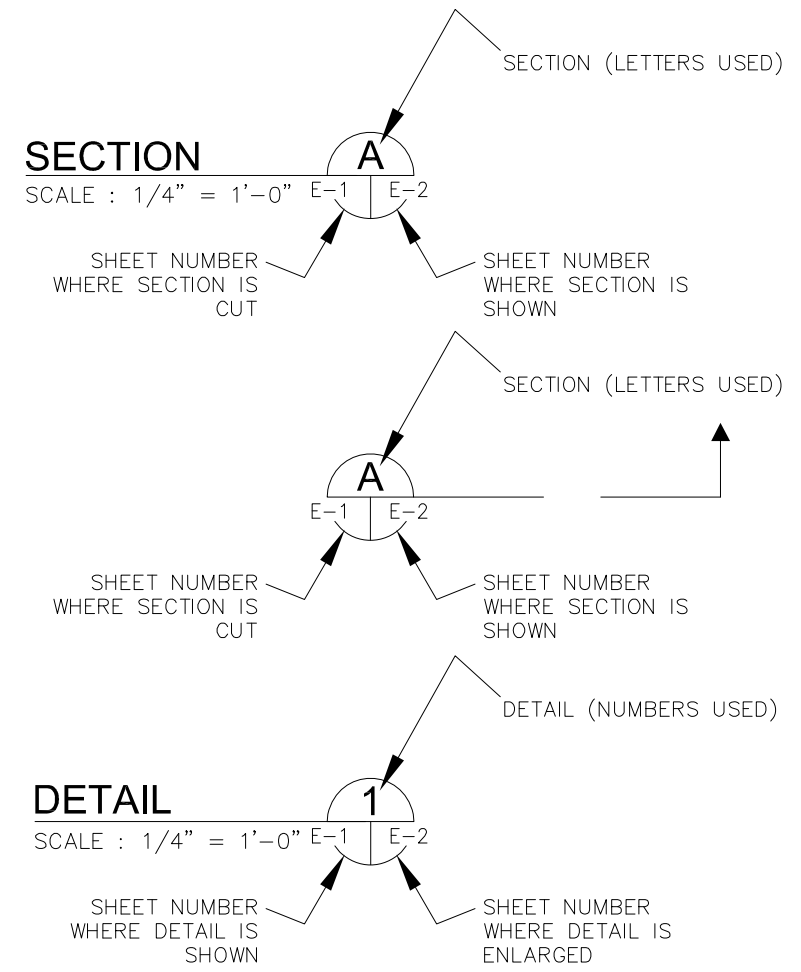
SECTION (LETTERS USED)

SECTION
SCALE : 1/4" = 1'-0"

A
E-1
E-2

SHEET NUMBER WHERE SECTION IS CUT

SHEET NUMBER WHERE SECTION IS SHOWN

SECTION (LETTERS USED)

A
E-1
E-2

SHEET NUMBER WHERE SECTION IS CUT

SHEET NUMBER WHERE SECTION IS SHOWN

DETAIL (NUMBERS USED)

DETAIL
SCALE : 1/4" = 1'-0"

1
E-1
E-2

SHEET NUMBER WHERE DETAIL IS SHOWN

SHEET NUMBER WHERE DETAIL IS ENLARGED